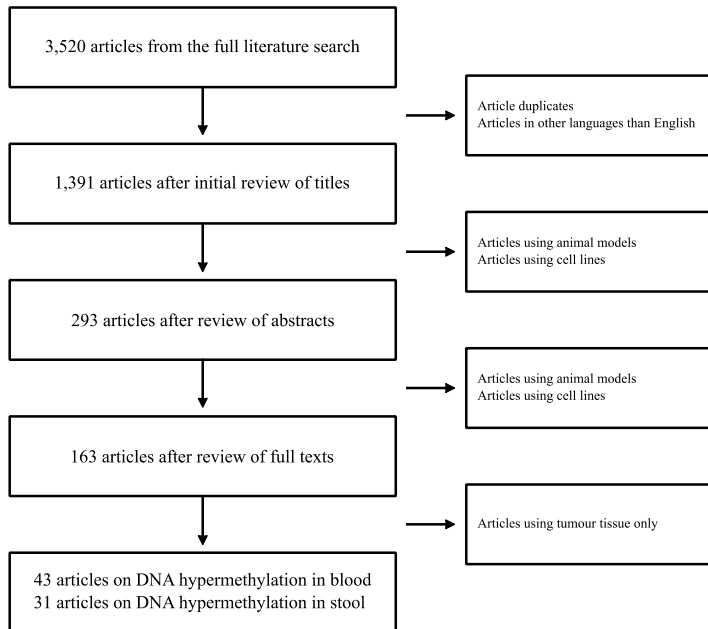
3,520 articles from the full literature search

Article duplicates
Articles in other languages than English

1,391 articles after initial review of titles

Articles using animal models
Articles using cell lines

293 articles after review of abstracts

Articles using animal models
Articles using cell lines

163 articles after review of full texts

Articles using tumour tissue only

43 articles on DNA hypermethylation in blood
31 articles on DNA hypermethylation in stool